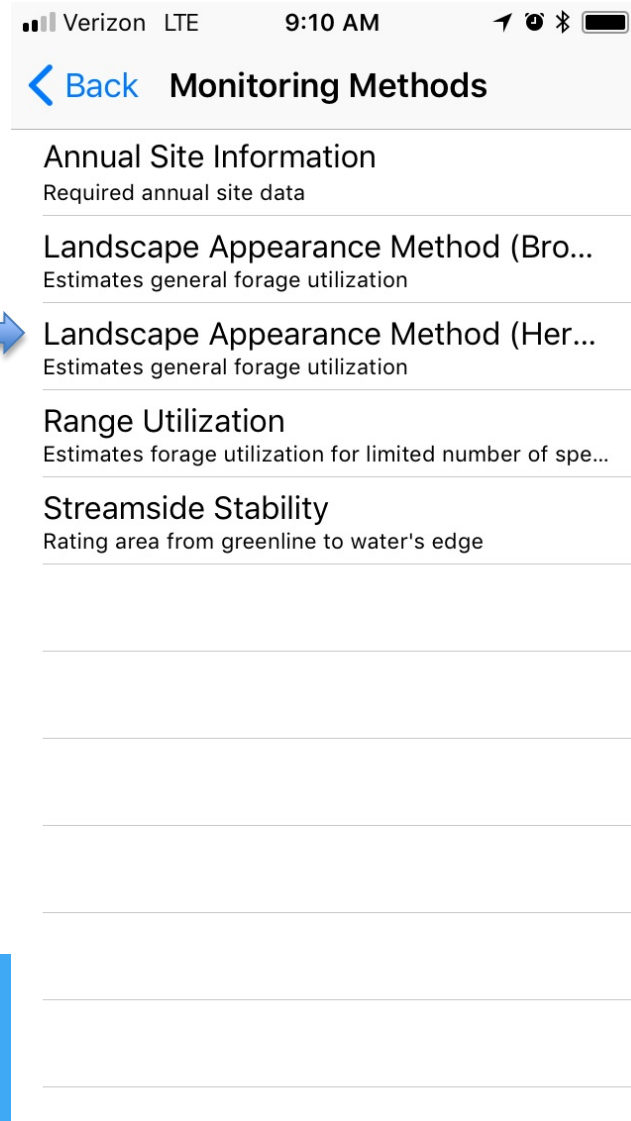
Verizon LTE 9:10 AM

Back Monitoring Methods

Annual Site Information
Required annual site data

Landscape Appearance Method (Bro...
Estimates general forage utilization

Landscape Appearance Method (Her...
Estimates general forage utilization

Range Utilization
Estimates forage utilization for limited number of spe...

Streamside Stability
Rating area from greenline to water's edge